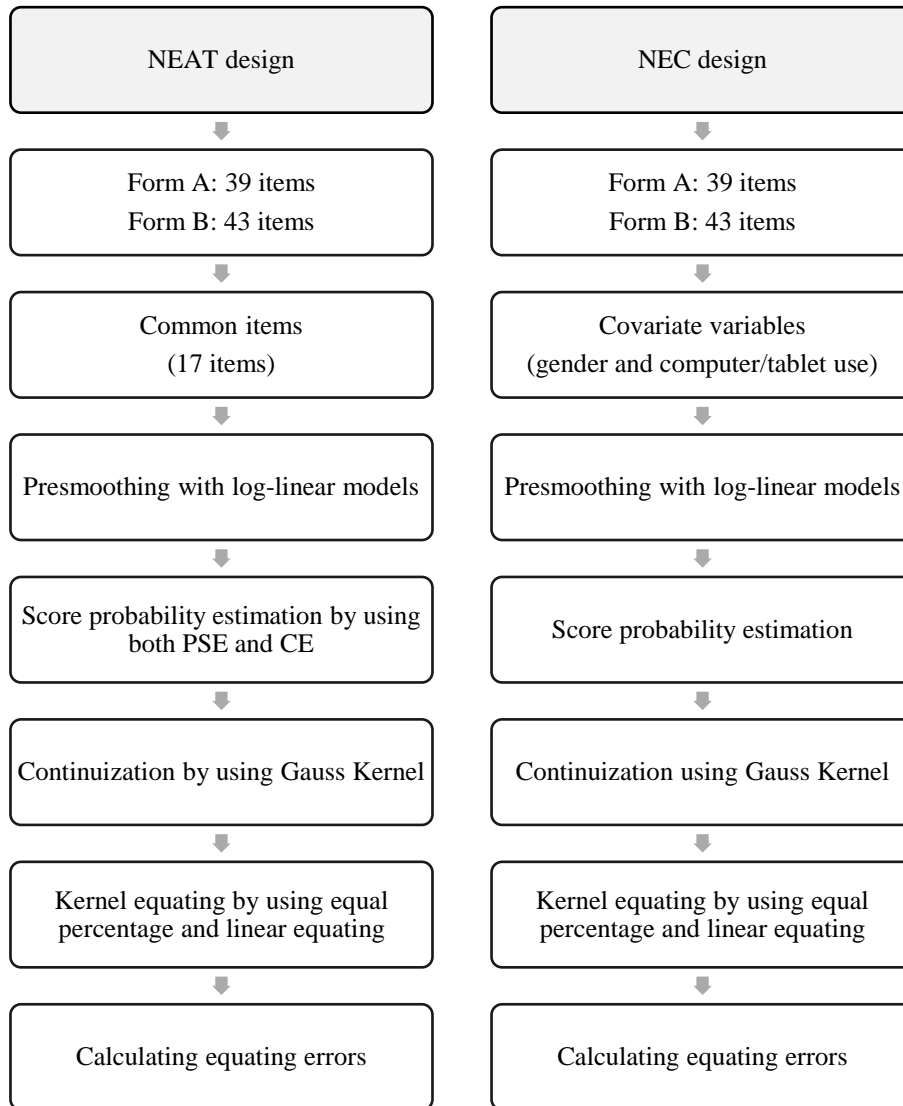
NEAT design

Form A: 39 items
Form B: 43 items

Common items
(17 items)

Presmoothing with log-linear models

Score probability estimation by using both PSE and CE

Continuization by using Gauss Kernel

Kernel equating by using equal percentage and linear equating

Calculating equating errors

NEC design

Form A: 39 items
Form B: 43 items

Covariate variables
(gender and computer/tablet use)

Presmoothing with log-linear models

Score probability estimation

Continuization using Gauss Kernel

Kernel equating by using equal percentage and linear equating

Calculating equating errors